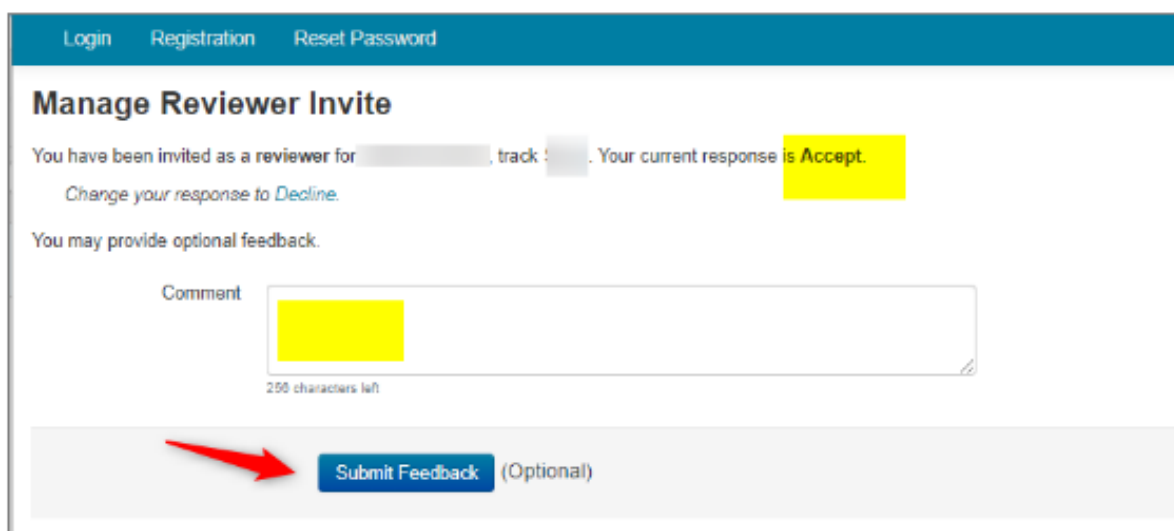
Login Registration Reset Password

Manage Reviewer Invite

You have been invited as a reviewer for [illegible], track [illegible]. Your current response is Accept.

Change your response to Decline.

You may provide optional feedback.

Comment

256 characters left

Submit Feedback (Optional)